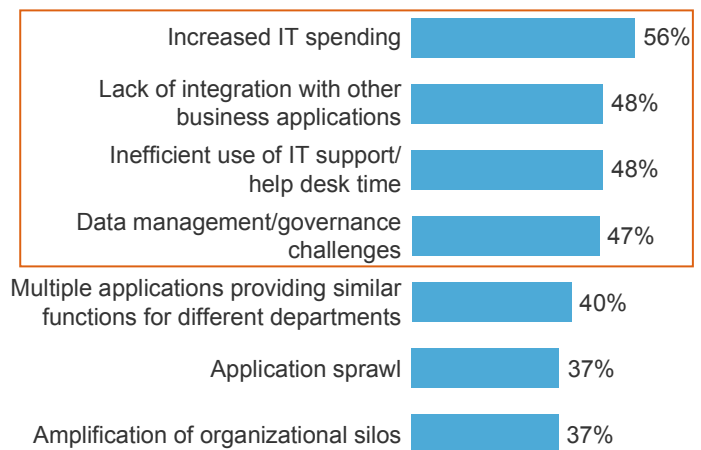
| | |
|---|---|
| Increased IT spending | 56% |
| Lack of integration with other business applications | 48% |
| Inefficient use of IT support/ help desk time | 48% |
| Data management/governance challenges | 47% |
| Multiple applications providing similar functions for different departments | 40% |
| Application sprawl | 37% |
| Amplification of organizational silos | 37% |